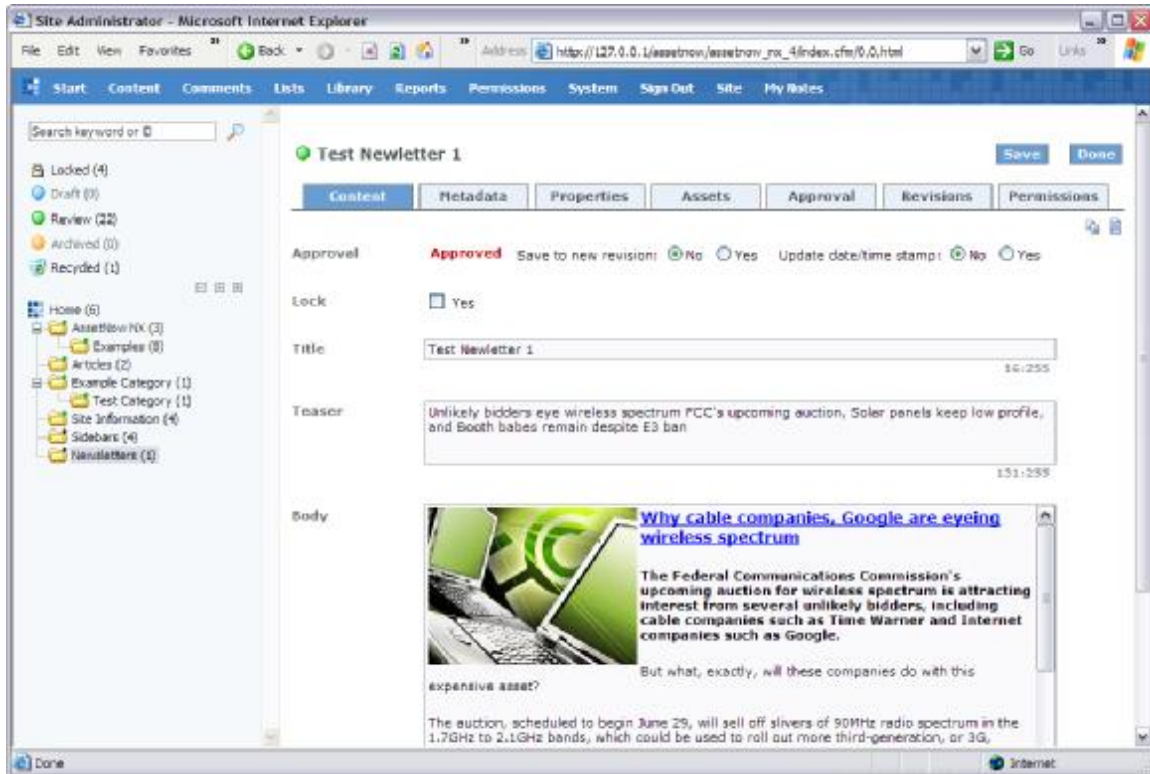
Site Administrator - Microsoft Internet Explorer

File Edit View Favorites Back Address http://127.0.0.1/assetnow/assetnow_nx_4/index.cfm/0,0,html Go Links

Start Content Comments Lists Library Reports Permissions System Sign Out Site My Notes

Search keyword or ID

Locked (4)
Draft (0)
Review (22)
Archived (0)
Recycled (1)

Home (6)
AssetNow NX (3)
Examples (8)
Articles (2)
Example Category (1)
Test Category (1)
Site Information (4)
Sidebars (4)
Newsletters (1)

Test Newletter 1

Save Done

Content Metadata Properties Assets Approval Revisions Permissions

Approval Approved Save to new revision: No Yes Update date/time stamp: No Yes

Lock Yes

Title Test Newletter 1
16:255

Teaser Unlikely bidders eye wireless spectrum FCC's upcoming auction, Solar panels keep low profile, and Booth babes remain despite E3 ban
151:255

Body

Why cable companies, Google are eyeing wireless spectrum

The Federal Communications Commission's upcoming auction for wireless spectrum is attracting interest from several unlikely bidders, including cable companies such as Time Warner and Internet companies such as Google.

But what, exactly, will these companies do with this expensive asset?

The auction, scheduled to begin June 29, will sell off slivers of 90MHz radio spectrum in the 1.7GHz to 2.1GHz bands, which could be used to roll out more third-generation, or 3G,

Done Internet